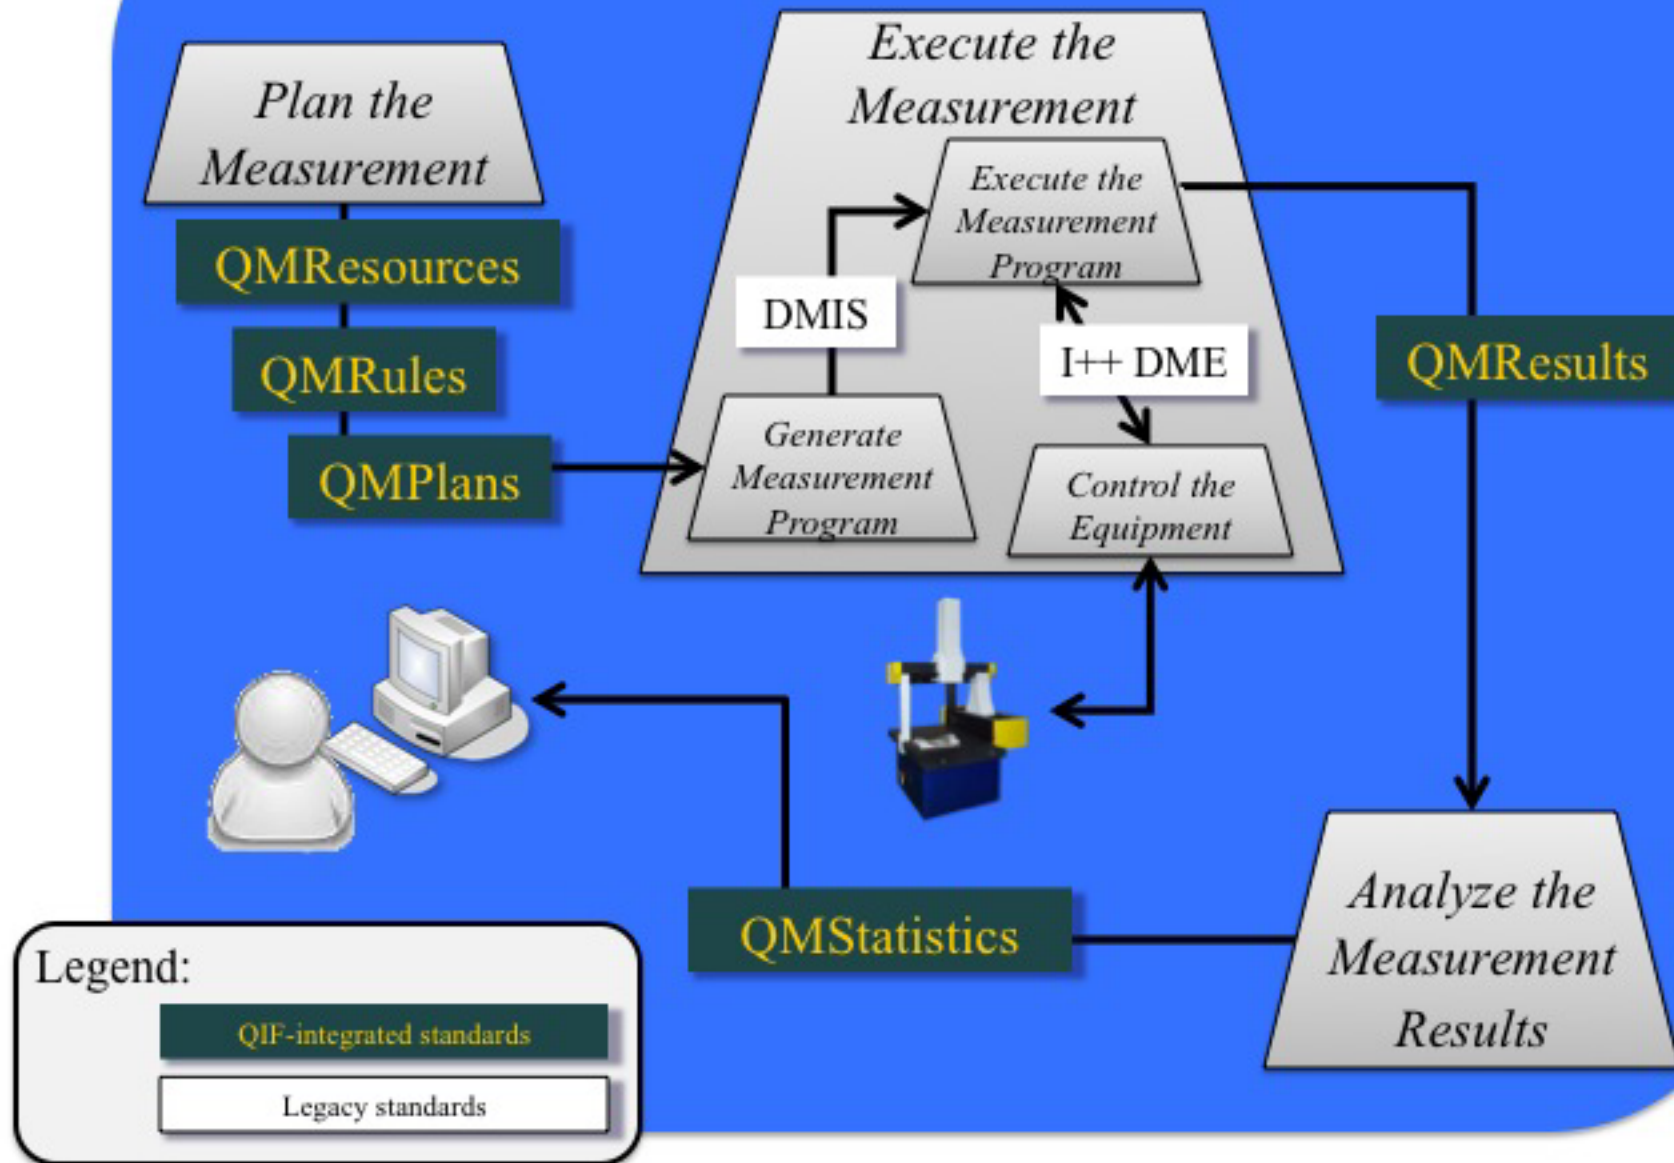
Plan the Measurement

QMResources

QMRules

QMPlans

Execute the Measurement

Execute the Measurement Program

DMIS

I++ DME

Generate Measurement Program

Control the Equipment

QMResults

Analyze the Measurement Results

QMStatistics

Legend:

QIF-integrated standards

Legacy standards